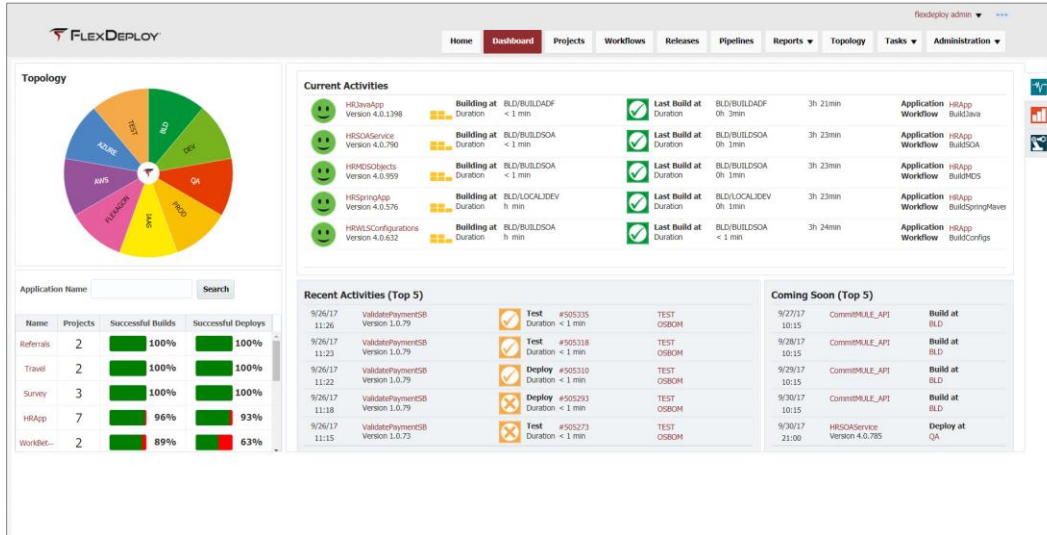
flexdeploy admin ▾ •••

FlexDeploy

Home | Dashboard | Projects | Workflows | Releases | Pipelines | Reports ▾ | Topology | Tasks ▾ | Administration ▾

Topology

TEST BLD DEV QA PROD SMAS FLEXAGON AWS AZURE

Application Name Search

| Name | Projects | Successful Builds | Successful Deploys |
|---|---|---|---|
| Referrals | 2 | 100% | 100% |
| Travel | 2 | 100% | 100% |
| Survey | 3 | 100% | 100% |
| HRApp | 7 | 96% | 93% |
| WorkBet... | 2 | 89% | 63% |

Current Activities

| | Building at | | Last Build at | | | | |
|---|---|---|---|---|---|---|---|
| HRJavaApp Version 4.0.1398 | Building at Duration | BLD/BUILDADF < 1 min | Last Build at Duration | BLD/BUILDADF 0h 3min | 3h 21min | Application Workflow | HRApp BuildJava |
| HRSOAService Version 4.0.790 | Building at Duration | BLD/BUILDSOA < 1 min | Last Build at Duration | BLD/BUILDSOA 0h 1min | 3h 23min | Application Workflow | HRApp BuildSOA |
| HRMDSObjects Version 4.0.959 | Building at Duration | BLD/BUILDSOA < 1 min | Last Build at Duration | BLD/BUILDSOA 0h 1min | 3h 23min | Application Workflow | HRApp BuildMDS |
| HRSpringApp Version 4.0.576 | Building at Duration | BLD/LOCALJDEV h min | Last Build at Duration | BLD/LOCALJDEV 0h 1min | 3h 23min | Application Workflow | HRApp BuildSpringMaver |
| HRWLSConfigurations Version 4.0.632 | Building at Duration | BLD/BUILDSOA h min | Last Build at Duration | BLD/BUILDSOA < 1 min | 3h 24min | Application Workflow | HRApp BuildConfigs |

Recent Activities (Top 5)

| | | | |
|---|---|---|---|
| 9/26/17 11:26 | ValidatePaymentSB Version 1.0.79 | Test #505335 Duration < 1 min | TEST OSBOM |
| 9/26/17 11:23 | ValidatePaymentSB Version 1.0.79 | Test #505318 Duration < 1 min | TEST OSBOM |
| 9/26/17 11:22 | ValidatePaymentSB Version 1.0.79 | Deploy #505310 Duration < 1 min | TEST OSBOM |
| 9/26/17 11:18 | ValidatePaymentSB Version 1.0.79 | Deploy #505293 Duration < 1 min | TEST OSBOM |
| 9/26/17 11:15 | ValidatePaymentSB Version 1.0.73 | Test #505273 Duration < 1 min | TEST OSBOM |

Coming Soon (Top 5)

| | | |
|---|---|---|
| 9/27/17 10:15 | CommitMULE_API | Build at BLD |
| 9/28/17 10:15 | CommitMULE_API | Build at BLD |
| 9/29/17 10:15 | CommitMULE_API | Build at BLD |
| 9/30/17 10:15 | CommitMULE_API | Build at BLD |
| 9/30/17 21:00 | HRSOAService Version 4.0.785 | Deploy at QA |